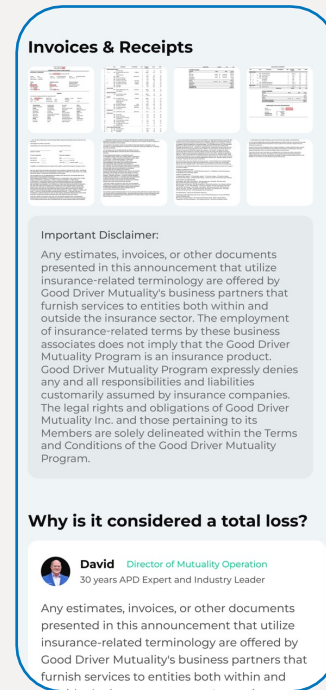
Invoices & Receipts

Important Disclaimer:

Any estimates, invoices, or other documents presented in this announcement that utilize insurance-related terminology are offered by Good Driver Mutuality's business partners that furnish services to entities both within and outside the insurance sector. The employment of insurance-related terms by these business associates does not imply that the Good Driver Mutuality Program is an insurance product. Good Driver Mutuality Program expressly denies any and all responsibilities and liabilities customarily assumed by insurance companies. The legal rights and obligations of Good Driver Mutuality Inc. and those pertaining to its Members are solely delineated within the Terms and Conditions of the Good Driver Mutuality Program.

Why is it considered a total loss?

David Director of Mutuality Operation
30 years APD Expert and Industry Leader

Any estimates, invoices, or other documents presented in this announcement that utilize insurance-related terminology are offered by Good Driver Mutuality's business partners that furnish services to entities both within and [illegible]